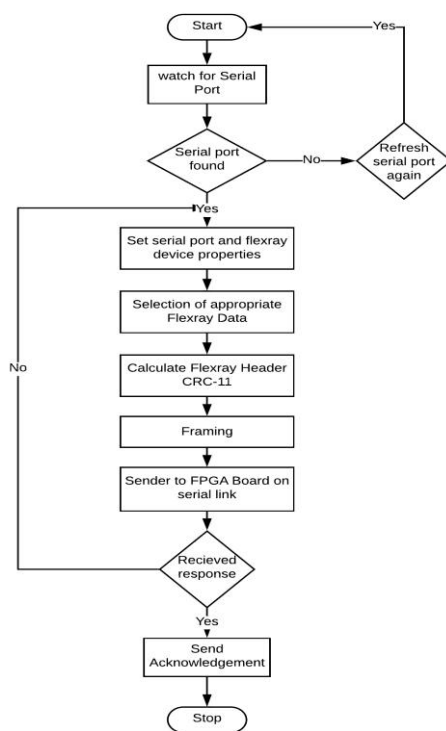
Start

Yes

watch for Serial Port

Serial port found

No

Refresh serial port again

Yes

Set serial port and flexray device properties

Selection of appropriate Flexray Data

No

Calculate Flexray Header CRC-11

Framing

Sender to FPGA Board on serial link

Recieved response

Yes

Send Acknowledgement

Stop